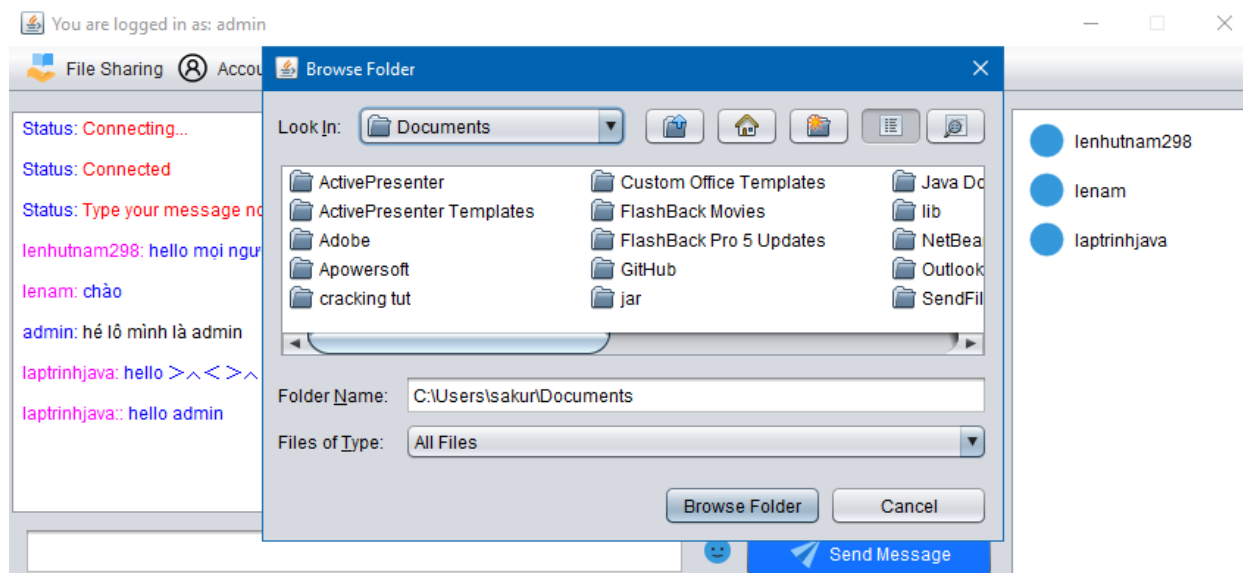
You are logged in as: admin

File Sharing Accou

Status: Connecting...

Status: Connected

Status: Type your message no

lenhutnam298: hello mọi ngư

lenam: chào

admin: hế lô mình là admin

laptrinhjava: hello ＞︿＜＞︿

laptrinhjava:: hello admin

Browse Folder

Look In: Documents

ActivePresenter
ActivePresenter Templates
Adobe
Apowersoft
cracking tut
Custom Office Templates
FlashBack Movies
FlashBack Pro 5 Updates
GitHub
jar
Java Do
lib
NetBea
Outlook
SendFil

Folder Name: C:\Users\sakur\Documents

Files of Type: All Files

Browse Folder Cancel

Send Message

lenhutnam298
lenam
laptrinhjava